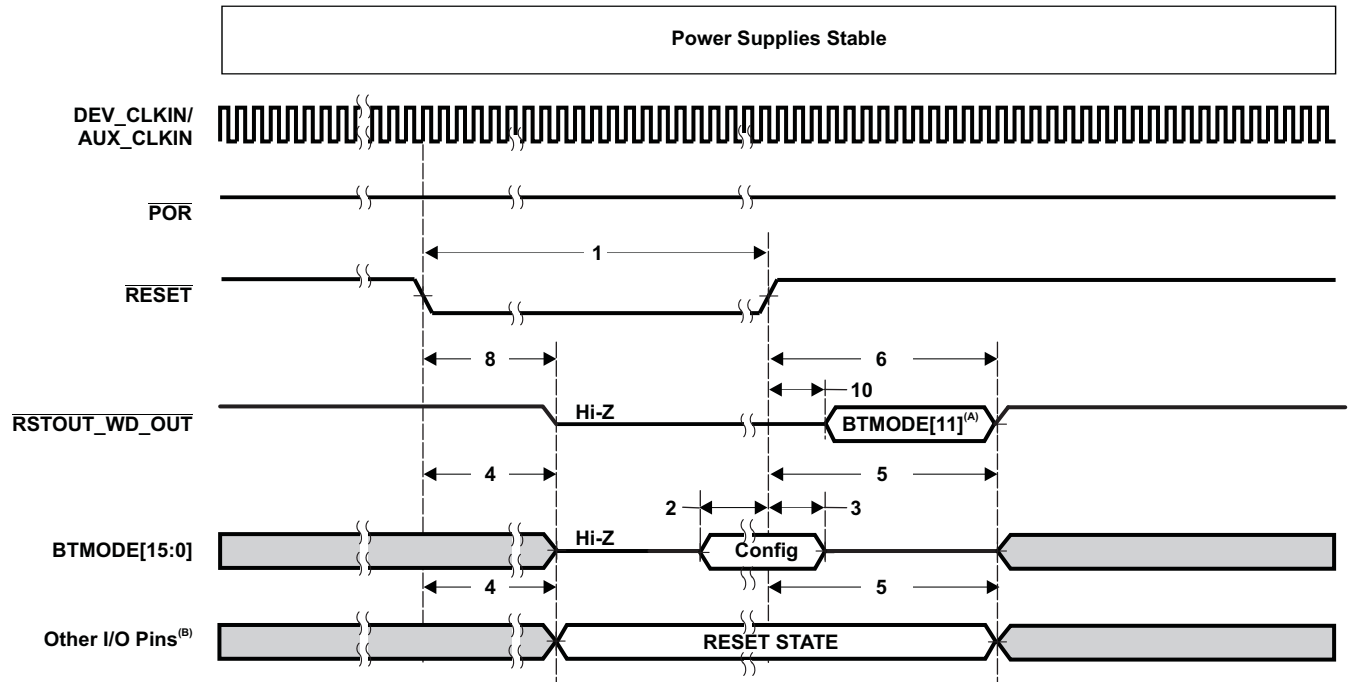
Power Supplies Stable

DEV_CLKIN/ AUX_CLKIN

$\overline{POR}$

1

$\overline{RESET}$

8

6

10

$\overline{RSTOUT\_WD\_OUT}$

Hi-Z

BTMODE[11]$^{(A)}$

4

5

2

3

BTMODE[15:0]

Hi-Z

Config

4

5

Other I/O Pins$^{(B)}$

RESET STATE